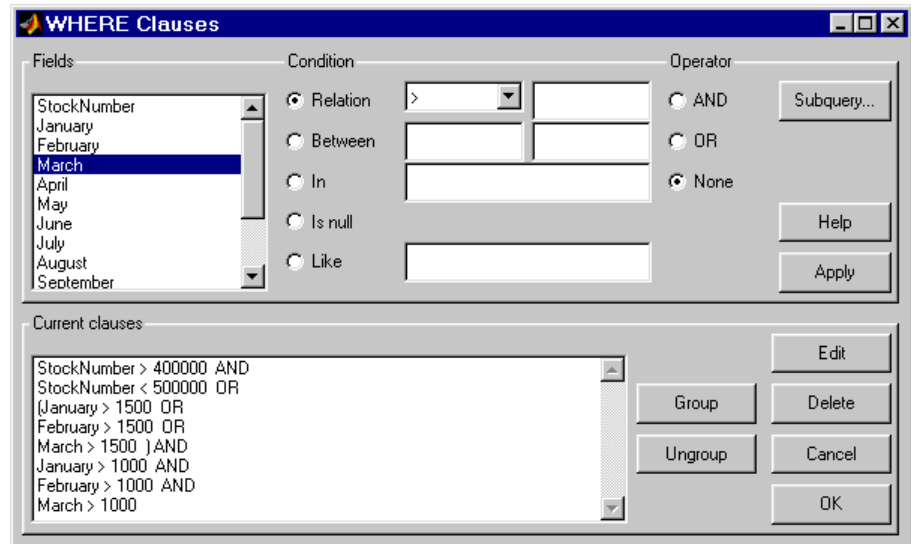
WHERE Clauses

Fields

StockNumber
January
February
March
April
May
June
July
August
September

Condition

Relation >

Between

In

Is null

Like

Operator

AND

OR

None

Subquery...

Help

Apply

Current clauses

StockNumber > 400000 AND
StockNumber < 500000 OR
(January > 1500 OR
February > 1500 OR
March > 1500 ) AND
January > 1000 AND
February > 1000 AND
March > 1000

Group

Ungroup

Edit

Delete

Cancel

OK